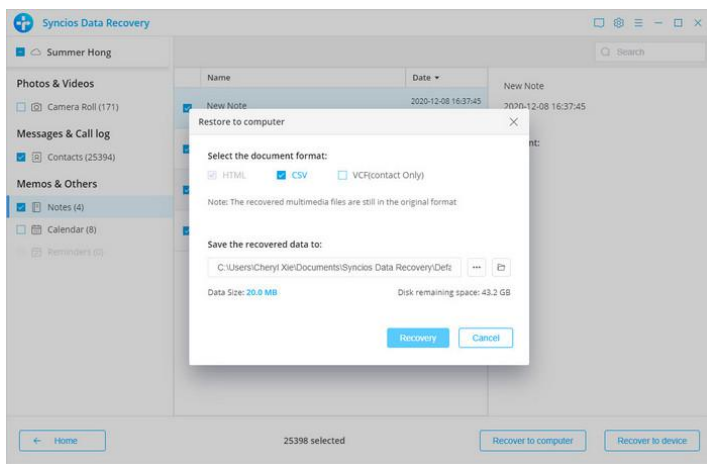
Syncios Data Recovery

Summer Hong

Search

Photos & Videos

Camera Roll (171)

Messages & Call log

Contacts (25394)

Memos & Others

Notes (4)

Calendar (8)

Reminders (0)

| Name | Date |
|---|---|
| New Note | 2020-12-08 16:37:45 |

New Note

2020-12-08 16:37:45

nt:

Restore to computer

Select the document format:

HTML CSV VCF(contact Only)

Note: The recovered multimedia files are still in the original format

Save the recovered data to:

C:\Users\Cheryl Xie\Documents\Syncios Data Recovery\Defa

...

Data Size: 20.0 MB

Disk remaining space: 43.2 GB

Recovery

Cancel

← Home

25398 selected

Recover to computer

Recover to device